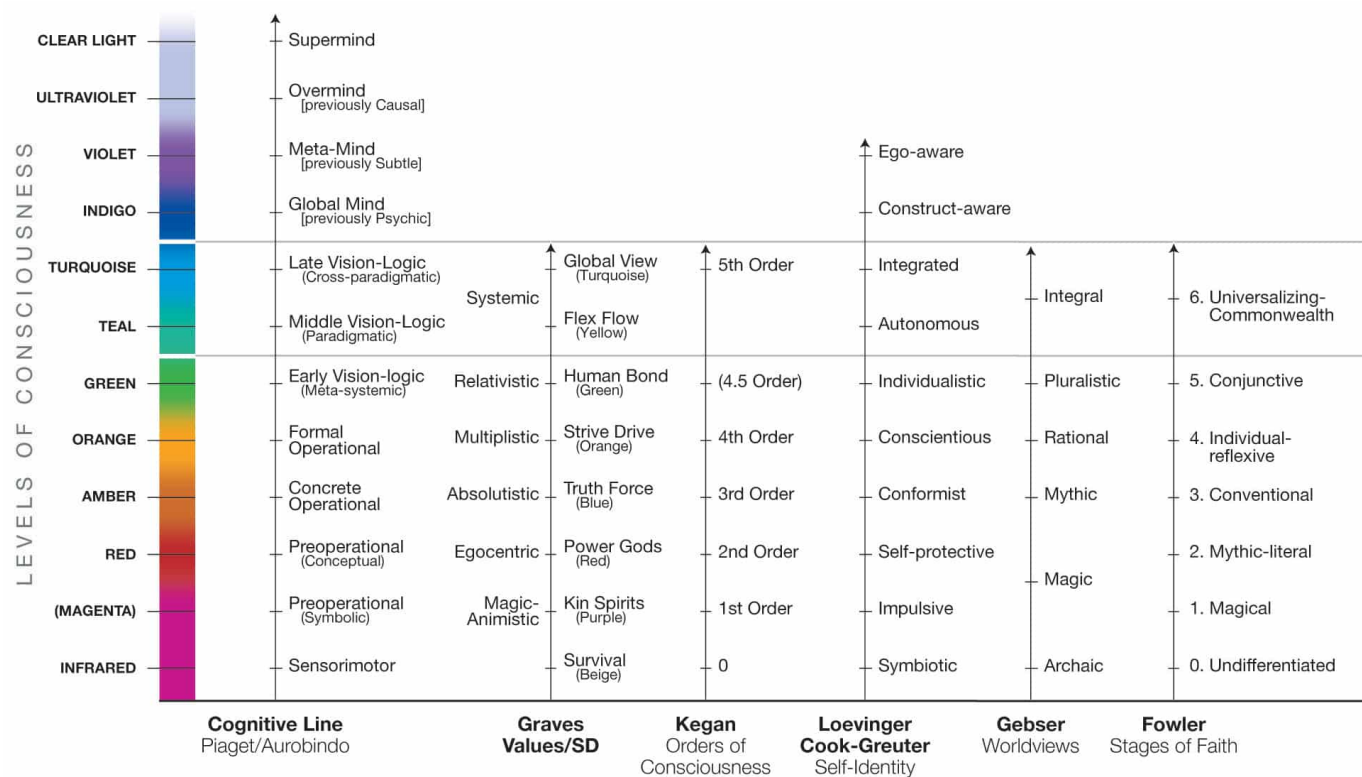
LEVELS OF CONSCIOUSNESS

| | Cognitive Line Piaget/Aurobindo | | Graves Values/SD | Kegan Orders of Consciousness | Loevinger Cook-Greuter Self-Identity | Gebser Worldviews | Fowler Stages of Faith |
|---|---|---|---|---|---|---|---|
| CLEAR LIGHT | Supermind | | | | | | |
| ULTRAVIOLET | Overmind [previously Causal] | | | | | | |
| VIOLET | Meta-Mind [previously Subtle] | | | | Ego-aware | | |
| INDIGO | Global Mind [previously Psychic] | | | | Construct-aware | | |
| TURQUOISE | Late Vision-Logic (Cross-paradigmatic) | Systemic | Global View (Turquoise) | 5th Order | Integrated | Integral | 6. Universalizing-Commonwealth |
| TEAL | Middle Vision-Logic (Paradigmatic) | | Flex Flow (Yellow) | | Autonomous | | |
| GREEN | Early Vision-logic (Meta-systemic) | Relativistic | Human Bond (Green) | (4.5 Order) | Individualistic | Pluralistic | 5. Conjunctive |
| ORANGE | Formal Operational | Multiplistic | Strive Drive (Orange) | 4th Order | Conscientious | Rational | 4. Individual-reflexive |
| AMBER | Concrete Operational | Absolutistic | Truth Force (Blue) | 3rd Order | Conformist | Mythic | 3. Conventional |
| RED | Preoperational (Conceptual) | Egocentric | Power Gods (Red) | 2nd Order | Self-protective | Magic | 2. Mythic-literal |
| (MAGENTA) | Preoperational (Symbolic) | Magic-Animistic | Kin Spirits (Purple) | 1st Order | Impulsive | | 1. Magical |
| INFRARED | Sensorimotor | | Survival (Beige) | 0 | Symbiotic | Archaic | 0. Undifferentiated |